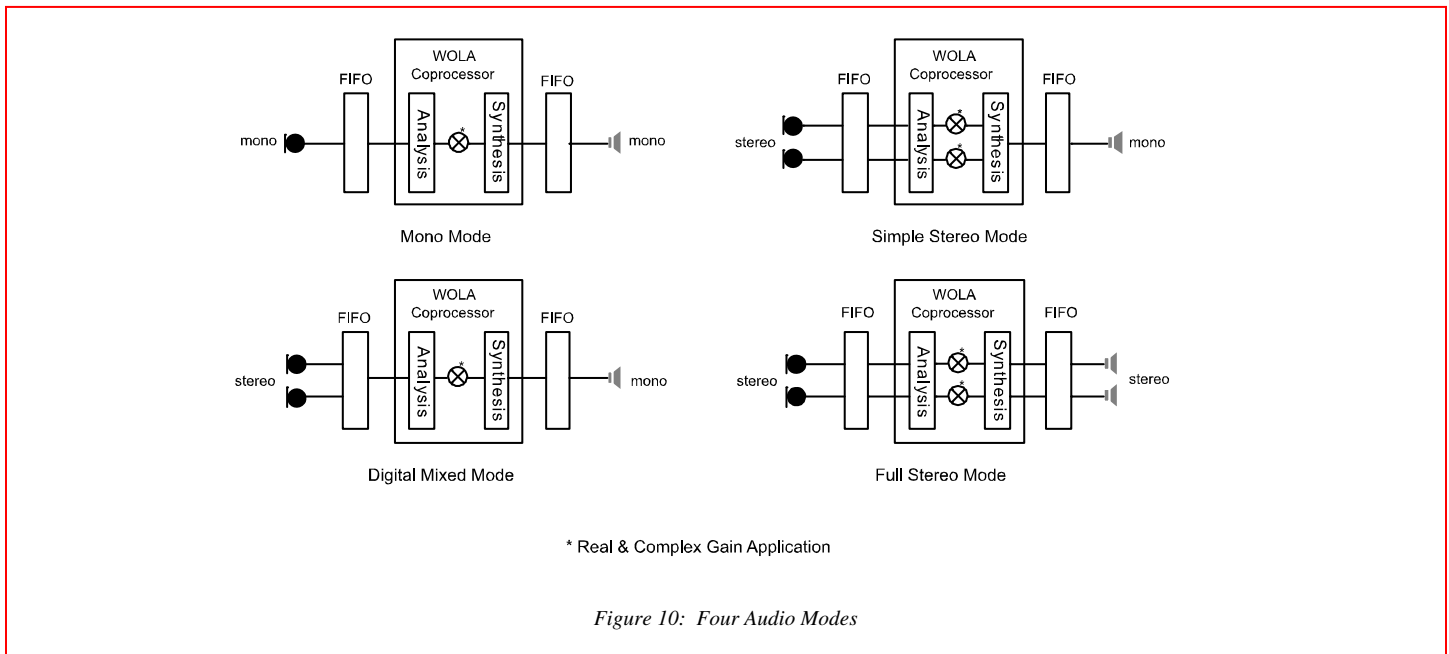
WOLA
Coprocessor
FIFO
FIFO
mono
Analysis
*
Synthesis
mono

Mono Mode

WOLA
Coprocessor
FIFO
FIFO
stereo
Analysis
*
*
Synthesis
mono

Simple Stereo Mode

WOLA
Coprocessor
FIFO
FIFO
stereo
Analysis
*
Synthesis
mono

Digital Mixed Mode

WOLA
Coprocessor
FIFO
FIFO
stereo
Analysis
*
*
Synthesis
stereo

Full Stereo Mode

* Real & Complex Gain Application

Figure 10: Four Audio Modes